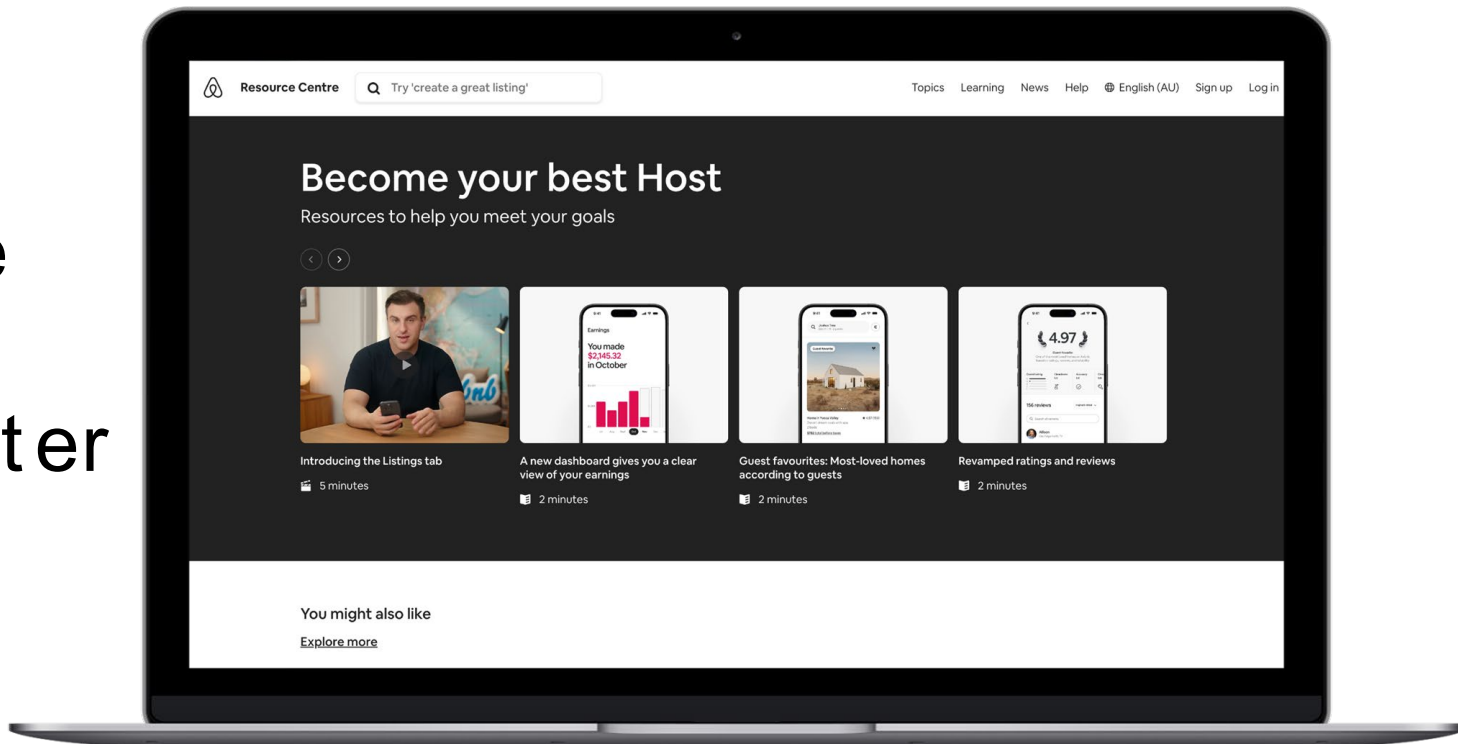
e

t er

Resource Centre

Try 'create a great listing'

Topics Learning News Help English (AU) Sign up Log in

Become your best Host

Resources to help you meet your goals

Earnings

You made $2,145.32 in October

4.97

156 reviews

Introducing the Listings tab

5 minutes

A new dashboard gives you a clear view of your earnings

2 minutes

Guest favourites: Most-loved homes according to guests

2 minutes

Revamped ratings and reviews

2 minutes

You might also like

Explore more